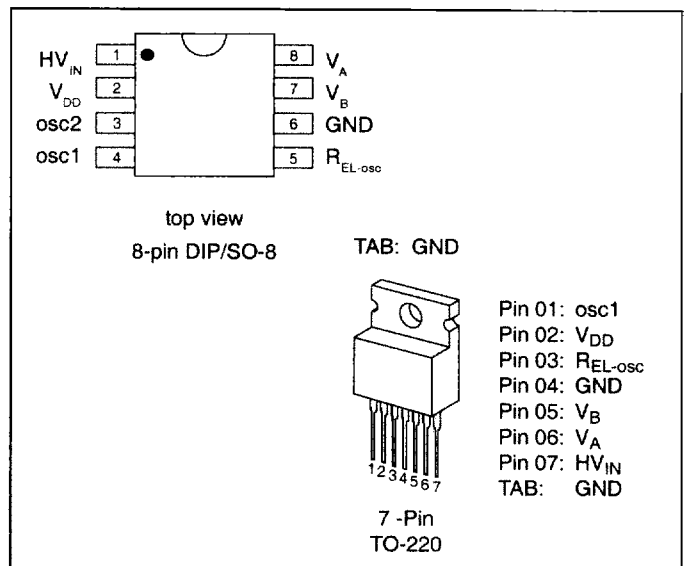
$HV_{IN}$ 1
$V_{DD}$ 2
osc2 3
osc1 4

8 $V_A$
7 $V_B$
6 GND
5 $R_{EL\text{-}osc}$

top view
8-pin DIP/SO-8

TAB: GND

1 2 3 4 5 6 7

7 -Pin
TO-220

Pin 01: osc1
Pin 02: $V_{DD}$
Pin 03: $R_{EL\text{-}osc}$
Pin 04: GND
Pin 05: $V_B$
Pin 06: $V_A$
Pin 07: $HV_{IN}$
TAB: GND